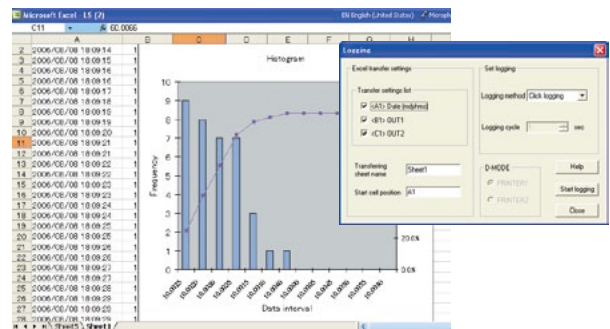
Microsoft Excel - 15 (2)

EN English (United States)

C11 = 60.0066

| | A | B | C | D | E | F | G | H |
|---|---|---|---|---|---|---|---|---|
| 2 | 2006/08/08 18:09:14 | 1 | | | | | | |
| 3 | 2006/08/08 18:09:15 | 1 | | | | | | |
| 4 | 2006/08/08 18:09:16 | 1 | | | | | | |
| 5 | 2006/08/08 18:09:16 | 1 | | | | | | |
| 6 | 2006/08/08 18:09:17 | 1 | | | | | | |
| 7 | 2006/08/08 18:09:18 | 1 | | | | | | |
| 8 | 2006/08/08 18:09:18 | 1 | | | | | | |
| 9 | 2006/08/08 18:09:19 | 1 | | | | | | |
| 10 | 2006/08/08 18:09:20 | 1 | | | | | | |
| 11 | 2006/08/08 18:09:21 | 1 | | | | | | |
| 12 | 2006/08/08 18:09:21 | 1 | | | | | | |
| 13 | 2006/08/08 18:09:22 | 1 | | | | | | |
| 14 | 2006/08/08 18:09:22 | 1 | | | | | | |
| 15 | 2006/08/08 18:09:23 | 1 | | | | | | |
| 16 | 2006/08/08 18:09:23 | 1 | | | | | | |
| 17 | 2006/08/08 18:09:24 | 1 | | | | | | |
| 18 | 2006/08/08 18:09:24 | 1 | | | | | | |
| 19 | 2006/08/08 18:09:25 | 1 | | | | | | |
| 20 | 2006/08/08 18:09:25 | 1 | | | | | | |
| 21 | 2006/08/08 18:09:26 | 1 | | | | | | |
| 22 | 2006/08/08 18:09:26 | 1 | | | | | | |
| 23 | 2006/08/08 18:09:27 | 1 | | | | | | |
| 24 | 2006/08/08 18:09:27 | 1 | | | | | | |
| 25 | 2006/08/08 18:09:28 | 1 | | | | | | |
| 26 | 2006/08/08 18:09:28 | 1 | | | | | | |
| 27 | 2006/08/08 18:09:29 | 1 | | | | | | |
| 28 | 2006/08/08 18:09:29 | 1 | | | | | | |
| 29 | 2006/08/08 18:09:30 | 1 | | | | | | |

Histogram

Frequency

10 9 8 7 6 5 4 3 2 1 0

20.0%

0.0%

Data interval

Sheet3 Sheet1

Logging

Excel transfer settings

Transfer settings list

<A1> Date (md/hms)

<B1> OUT1

<C1> OUT2

Transferring sheet name Sheet1

Start cell position A1

Set logging

Logging method Click logging

Logging cycle sec

D-MODE

PRINTER1

PRINTER2

Help

Start logging

Close